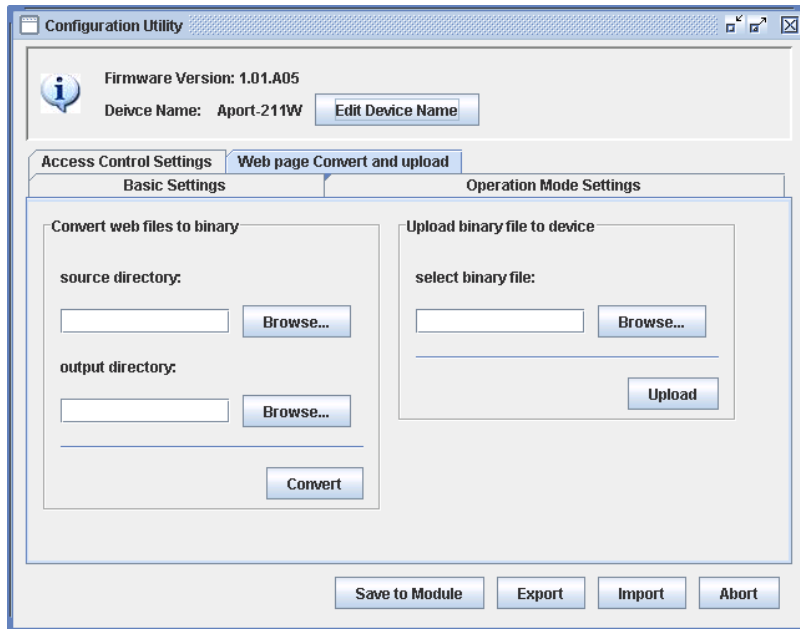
Configuration Utility

Firmware Version: 1.01.A05

Deivce Name: Aport-211W Edit Device Name

Access Control Settings | Web page Convert and upload

Basic Settings | Operation Mode Settings

Convert web files to binary

source directory:

Browse...

output directory:

Browse...

Convert

Upload binary file to device

select binary file:

Browse...

Upload

Save to Module | Export | Import | Abort